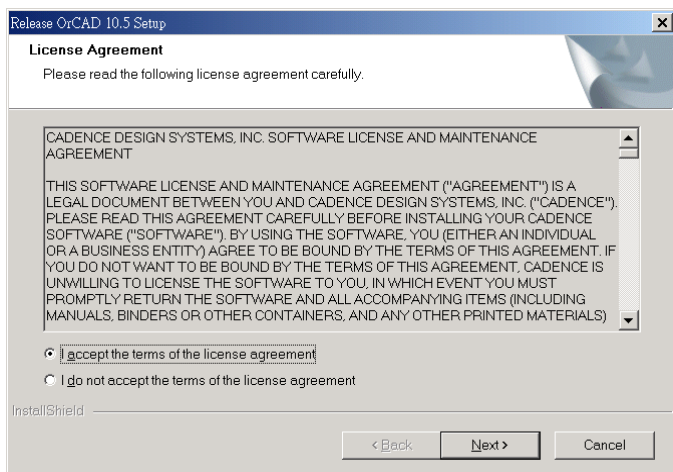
Release OrCAD 10.5 Setup

License Agreement

Please read the following license agreement carefully.

CADENCE DESIGN SYSTEMS, INC. SOFTWARE LICENSE AND MAINTENANCE AGREEMENT

THIS SOFTWARE LICENSE AND MAINTENANCE AGREEMENT ("AGREEMENT") IS A LEGAL DOCUMENT BETWEEN YOU AND CADENCE DESIGN SYSTEMS, INC. ("CADENCE"). PLEASE READ THIS AGREEMENT CAREFULLY BEFORE INSTALLING YOUR CADENCE SOFTWARE ("SOFTWARE"). BY USING THE SOFTWARE, YOU (EITHER AN INDIVIDUAL OR A BUSINESS ENTITY) AGREE TO BE BOUND BY THE TERMS OF THIS AGREEMENT. IF YOU DO NOT WANT TO BE BOUND BY THE TERMS OF THIS AGREEMENT, CADENCE IS UNWILLING TO LICENSE THE SOFTWARE TO YOU, IN WHICH EVENT YOU MUST PROMPTLY RETURN THE SOFTWARE AND ALL ACCOMPANYING ITEMS (INCLUDING MANUALS, BINDERS OR OTHER CONTAINERS, AND ANY OTHER PRINTED MATERIALS)

I accept the terms of the license agreement

I do not accept the terms of the license agreement

InstallShield

< Back

Next >

Cancel